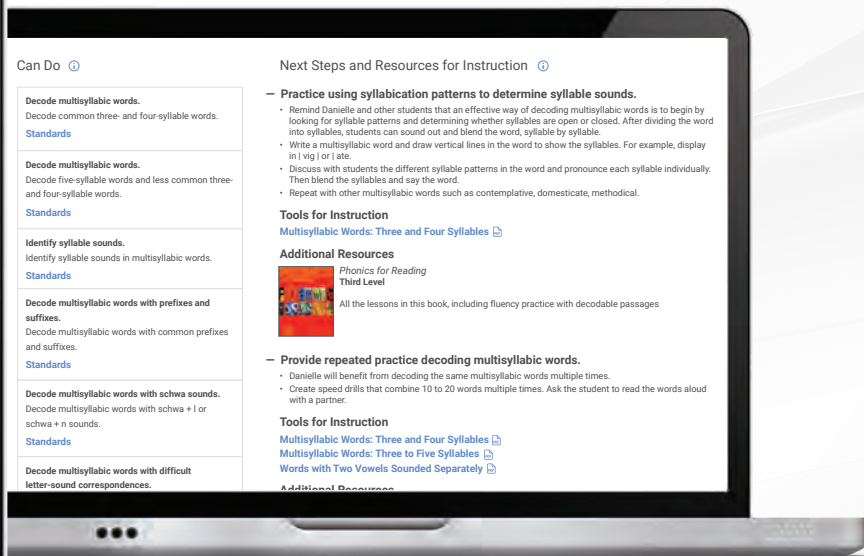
Can Do ⓘ

Decode multisyllabic words.
Decode common three- and four-syllable words.
Standards

Decode multisyllabic words.
Decode five-syllable words and less common three- and four-syllable words.
Standards

Identify syllable sounds.
Identify syllable sounds in multisyllabic words.
Standards

Decode multisyllabic words with prefixes and suffixes.
Decode multisyllabic words with common prefixes and suffixes.
Standards

Decode multisyllabic words with schwa sounds.
Decode multisyllabic words with schwa + l or schwa + n sounds.
Standards

Decode multisyllabic words with difficult letter-sound correspondences.

Next Steps and Resources for Instruction ⓘ

— Practice using syllabication patterns to determine syllable sounds.
• Remind Danielle and other students that an effective way of decoding multisyllabic words is to begin by looking for syllable patterns and determining whether syllables are open or closed. After dividing the word into syllables, students can sound out and blend the word, syllable by syllable.
• Write a multisyllabic word and draw vertical lines in the word to show the syllables. For example, display in | vig | or | ate.
• Discuss with students the different syllable patterns in the word and pronounce each syllable individually. Then blend the syllables and say the word.
• Repeat with other multisyllabic words such as contemplative, domesticate, methodical.

Tools for Instruction
Multisyllabic Words: Three and Four Syllables

Additional Resources
Phonics for Reading
Third Level
All the lessons in this book, including fluency practice with decodable passages

— Provide repeated practice decoding multisyllabic words.
• Danielle will benefit from decoding the same multisyllabic words multiple times.
• Create speed drills that combine 10 to 20 words multiple times. Ask the student to read the words aloud with a partner.

Tools for Instruction
Multisyllabic Words: Three and Four Syllables
Multisyllabic Words: Three to Five Syllables
Words with Two Vowels Sounded Separately

Additional Resources